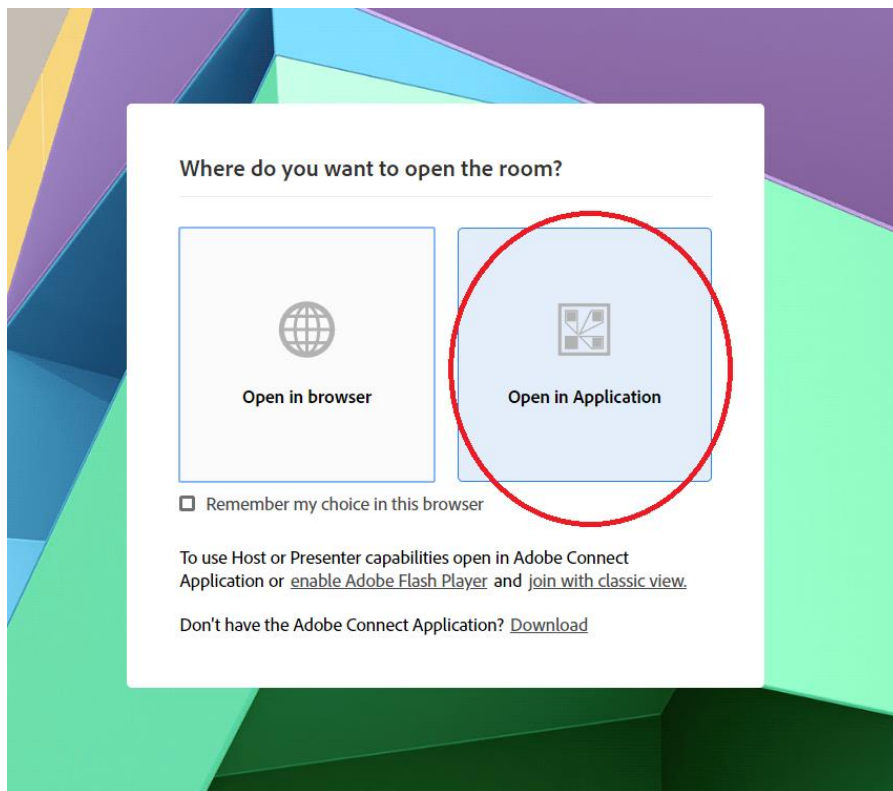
Where do you want to open the room?

Open in browser

Open in Application

Remember my choice in this browser

To use Host or Presenter capabilities open in Adobe Connect Application or enable Adobe Flash Player and join with classic view.

Don't have the Adobe Connect Application? Download